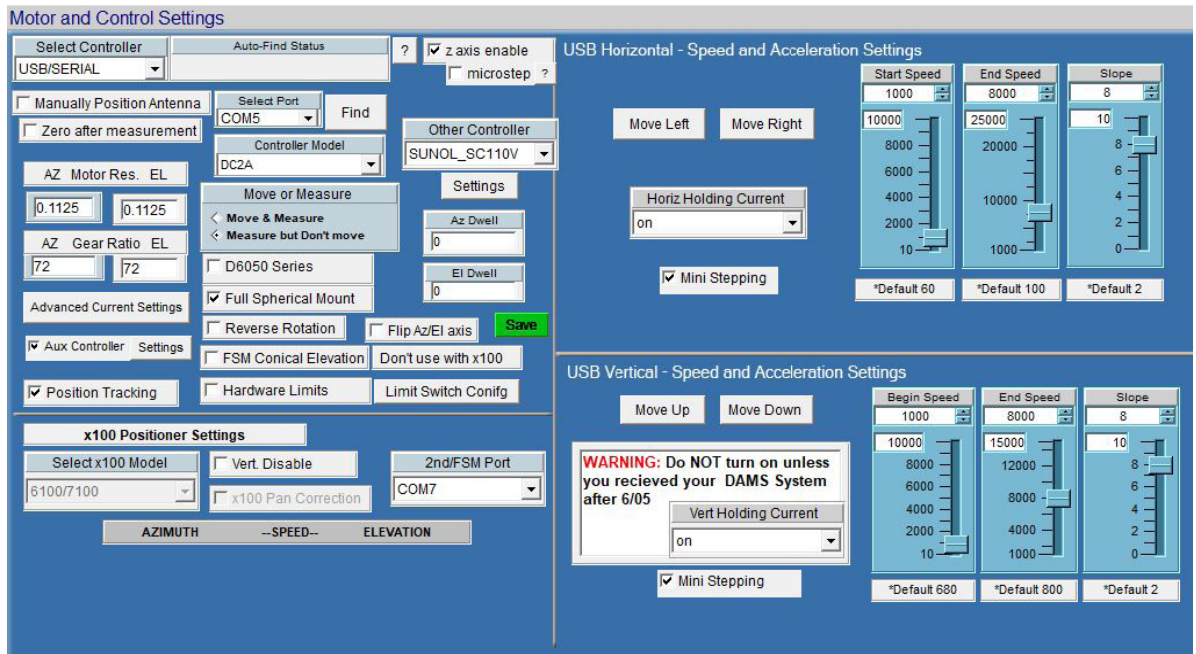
Motor and Control Settings

Select Controller
USB/SERIAL
Auto-Find Status
?
z axis enable
microstep ?

Manually Position Antenna
Select Port
COM5
Find
Zero after measurement
Controller Model
DC2A
Other Controller
SUNOL_SC110V
Settings

AZ Motor Res. EL
0.1125
0.1125
Move or Measure
Move & Measure
Measure but Don't move
AZ Gear Ratio EL
72
72
Az Dwell
0
El Dwell
0
D6050 Series
Full Spherical Mount
Advanced Current Settings
Reverse Rotation
Flip Az/El axis
Save
Aux Controller
Settings
FSM Conical Elevation
Don't use with x100
Position Tracking
Hardware Limits
Limit Switch Conifg

x100 Positioner Settings
Select x100 Model
6100/7100
Vert. Disable
x100 Pan Correction
2nd/FSM Port
COM7
AZIMUTH --SPEED-- ELEVATION

USB Horizontal - Speed and Acceleration Settings
Start Speed
1000
10000
8000
6000
4000
2000
10
End Speed
8000
25000
20000
10000
1000
Slope
8
10
8
6
4
2
0
Move Left
Move Right
Horiz Holding Current
on
Mini Stepping
*Default 60
*Default 100
*Default 2

USB Vertical - Speed and Acceleration Settings
Move Up
Move Down
Begin Speed
1000
10000
8000
6000
4000
2000
10
End Speed
8000
15000
12000
8000
4000
1000
Slope
8
10
8
6
4
2
0
WARNING: Do NOT turn on unless you recieved your DAMS System after 6/05
Vert Holding Current
on
Mini Stepping
*Default 680
*Default 800
*Default 2